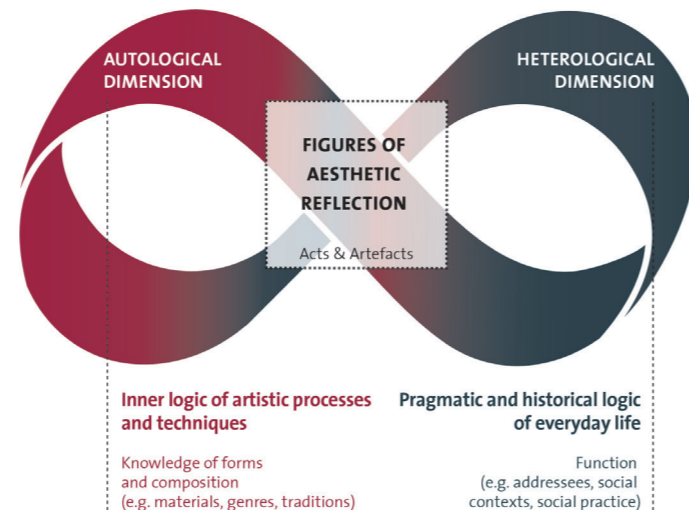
AUTOLOGICAL DIMENSION

HETEROLOGICAL DIMENSION

FIGURES OF AESTHETIC REFLECTION

Acts & Artefacts

Inner logic of artistic processes and techniques

Knowledge of forms and composition (e.g. materials, genres, traditions)

Pragmatic and historical logic of everyday life

Function (e.g. addressees, social contexts, social practice)